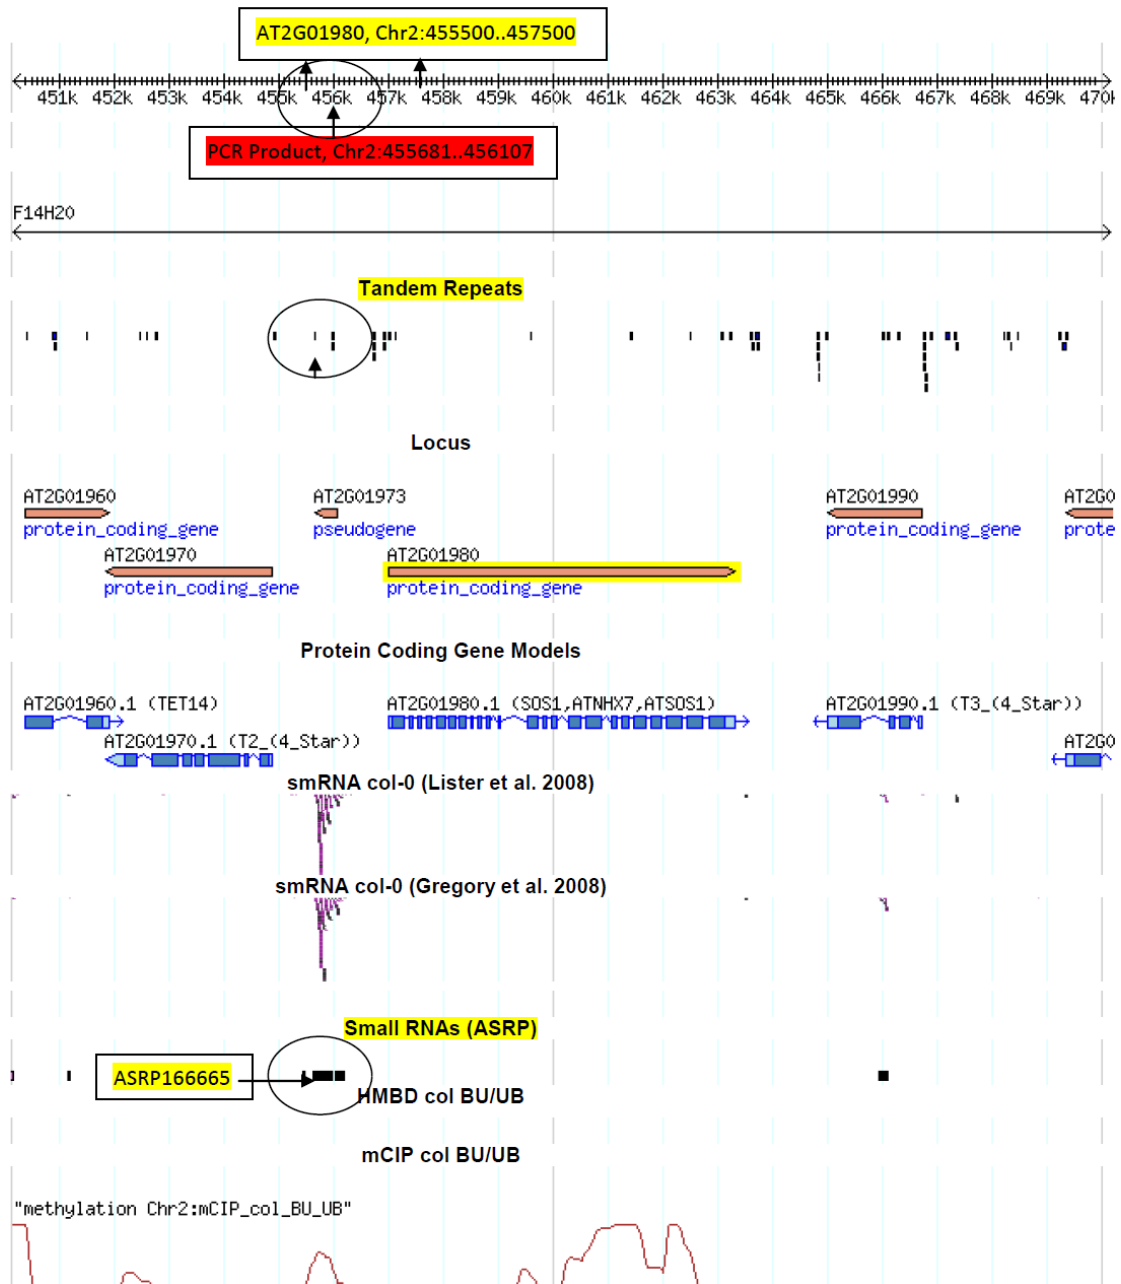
AT2G01980, Chr2:455500..457500

451k 452k 453k 454k 455k 456k 457k 458k 459k 460k 461k 462k 463k 464k 465k 466k 467k 468k 469k 470k

PCR Product, Chr2:455681..456107

F14H20

Tandem Repeats

Locus

AT2G01960
protein_coding_gene

AT2G01973
pseudogene

AT2G01990
protein_coding_gene

AT2G0
prote

AT2G01970
protein_coding_gene

AT2G01980
protein_coding_gene

Protein Coding Gene Models

AT2G01960.1 (TET14)

AT2G01980.1 (SOS1,ATNHX7,ATSOS1)

AT2G01990.1 (T3_(4_Star))

AT2G01970.1 (T2_(4_Star))

AT2G0

smRNA col-0 (Lister et al. 2008)

smRNA col-0 (Gregory et al. 2008)

Small RNAs (ASRP)

ASRP166665

HMBD col BU/UB

mCIP col BU/UB

"methylation Chr2:mCIP_col_BU_UB"